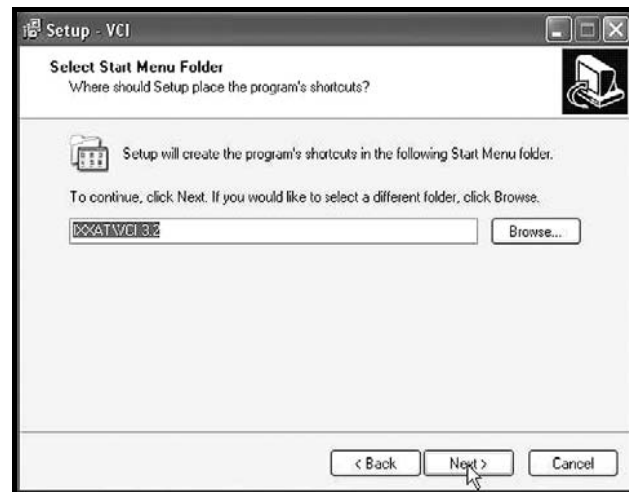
Setup - VCI

Select Start Menu Folder
Where should Setup place the program's shortcuts?

Setup will create the program's shortcuts in the following Start Menu folder.

To continue, click Next. If you would like to select a different folder, click Browse.

IXXAT\VCI 3.2

Browse...

< Back

Next >

Cancel